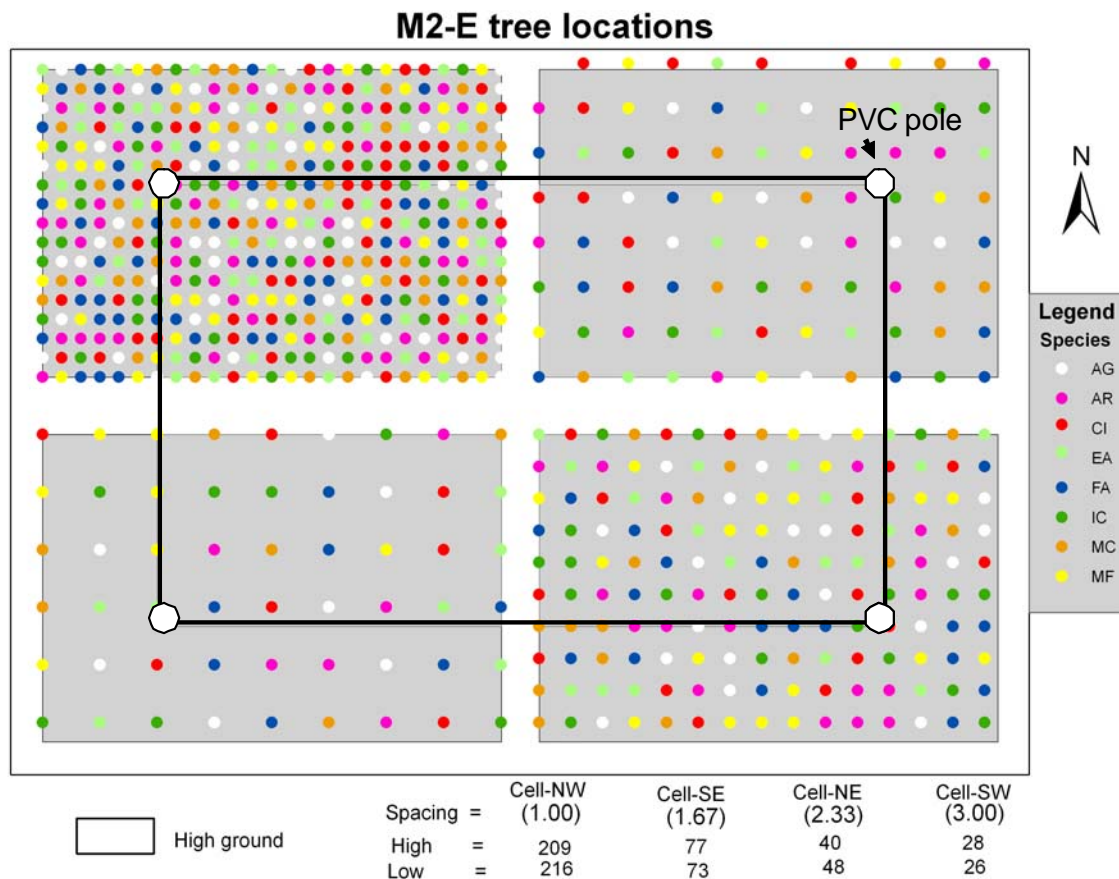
M2-E tree locations

PVC pole

N

Legend
Species
AG
AR
CI
EA
FA
IC
MC
MF

High ground

| | | Cell-NW | Cell-SE | Cell-NE | Cell-SW |
|---|---|---|---|---|---|
| Spacing | = | (1.00) | (1.67) | (2.33) | (3.00) |
| High | = | 209 | 77 | 40 | 28 |
| Low | = | 216 | 73 | 48 | 26 |